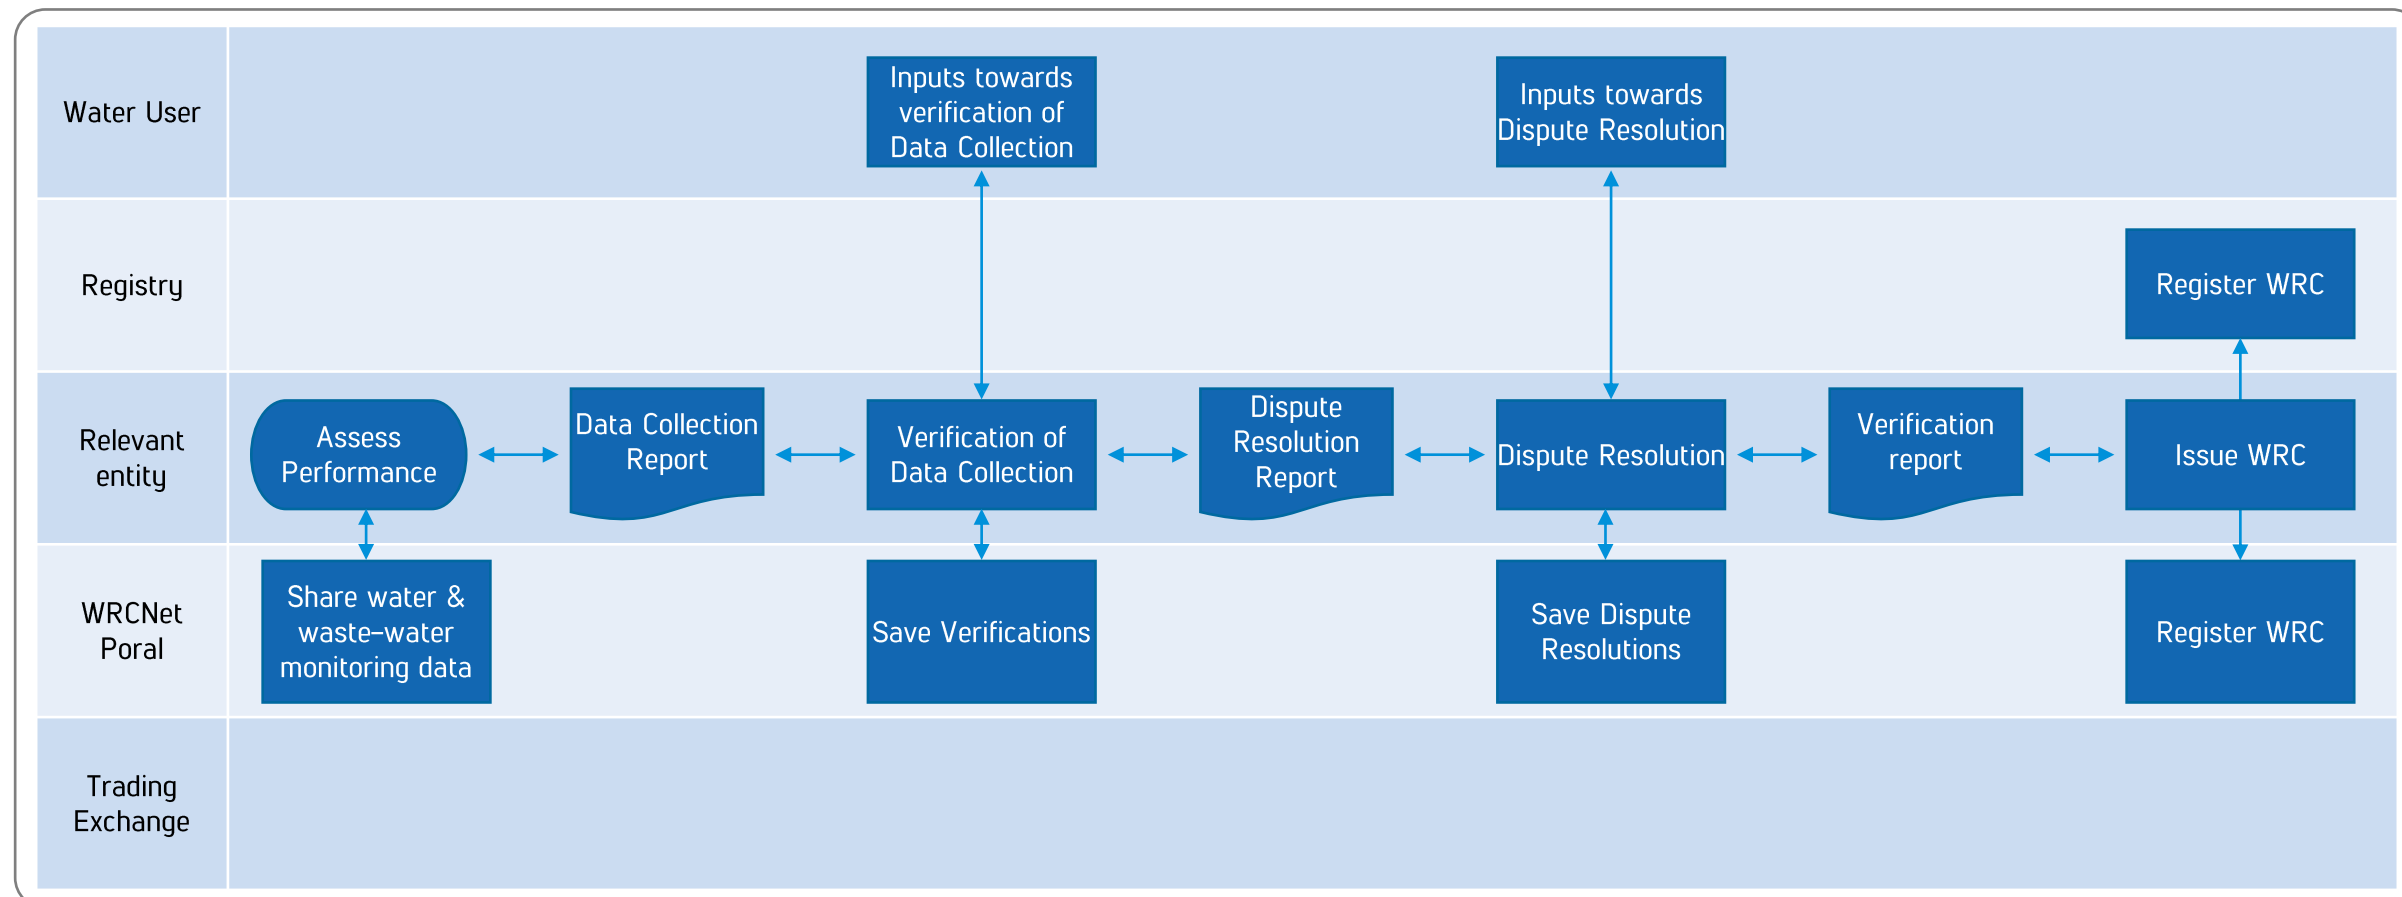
Water User

Inputs towards verification of Data Collection

Inputs towards Dispute Resolution

Registry

Register WRC

Relevant entity

Assess Performance

Data Collection Report

Verification of Data Collection

Dispute Resolution Report

Dispute Resolution

Verification report

Issue WRC

WRCNet Poral

Share water & waste-water monitoring data

Save Verifications

Save Dispute Resolutions

Register WRC

Trading Exchange